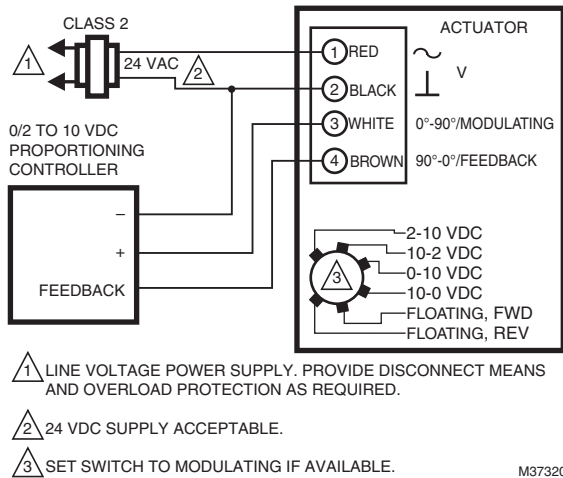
CLASS 2

1

24 VAC

2

ACTUATOR

1 RED

2 BLACK

V

3 WHITE

0°-90°/MODULATING

4 BROWN

90°-0°/FEEDBACK

0/2 TO 10 VDC PROPORTIONING CONTROLLER

–

+

FEEDBACK

3

2-10 VDC
10-2 VDC
0-10 VDC
10-0 VDC
FLOATING, FWD
FLOATING, REV

1 LINE VOLTAGE POWER SUPPLY. PROVIDE DISCONNECT MEANS AND OVERLOAD PROTECTION AS REQUIRED.

2 24 VDC SUPPLY ACCEPTABLE.

3 SET SWITCH TO MODULATING IF AVAILABLE.

M3732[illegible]